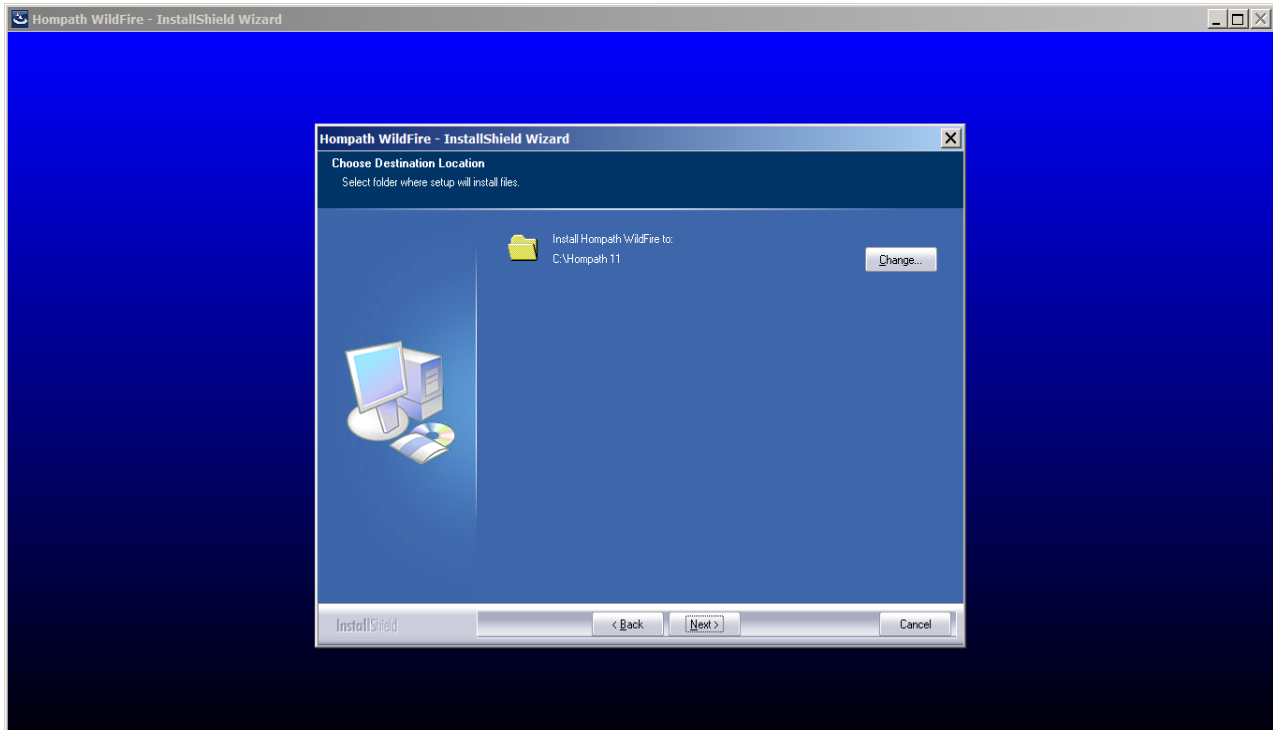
Hompath WildFire - InstallShield Wizard

Hompath WildFire - InstallShield Wizard

Choose Destination Location

Select folder where setup will install files.

Install Hompath WildFire to:

C:\Hompath 11

Change...

InstallShield

< Back

Next >

Cancel